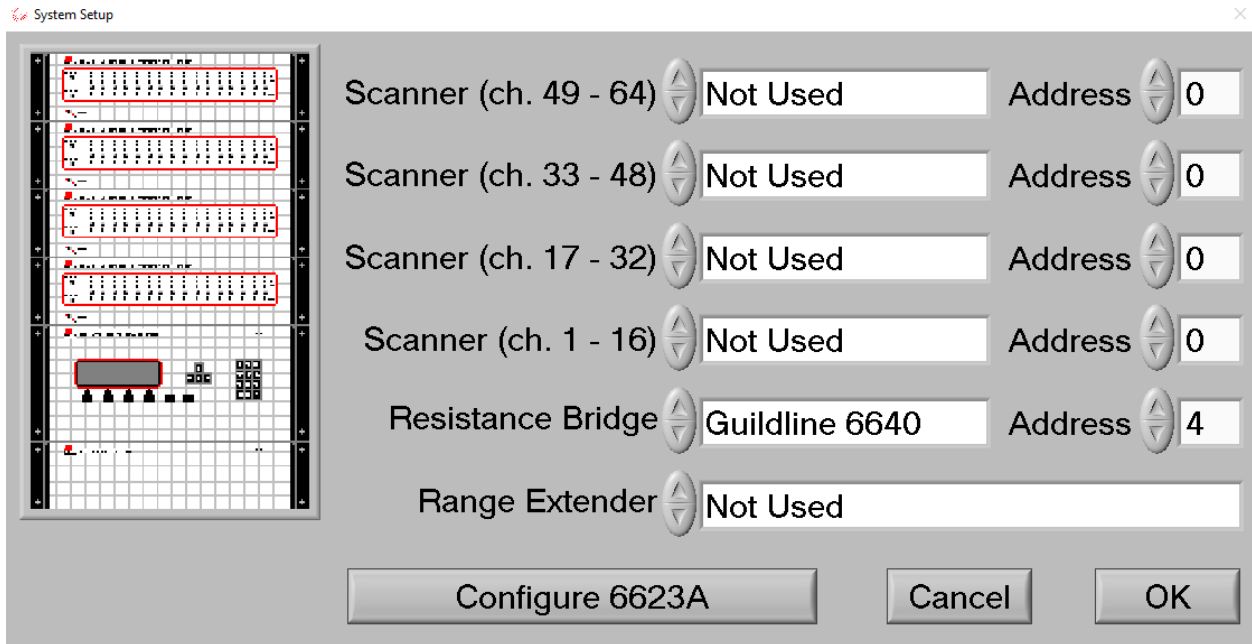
System Setup

Scanner (ch. 49 - 64) Not Used Address 0

Scanner (ch. 33 - 48) Not Used Address 0

Scanner (ch. 17 - 32) Not Used Address 0

Scanner (ch. 1 - 16) Not Used Address 0

Resistance Bridge Guildline 6640 Address 4

Range Extender Not Used

Configure 6623A

Cancel

OK